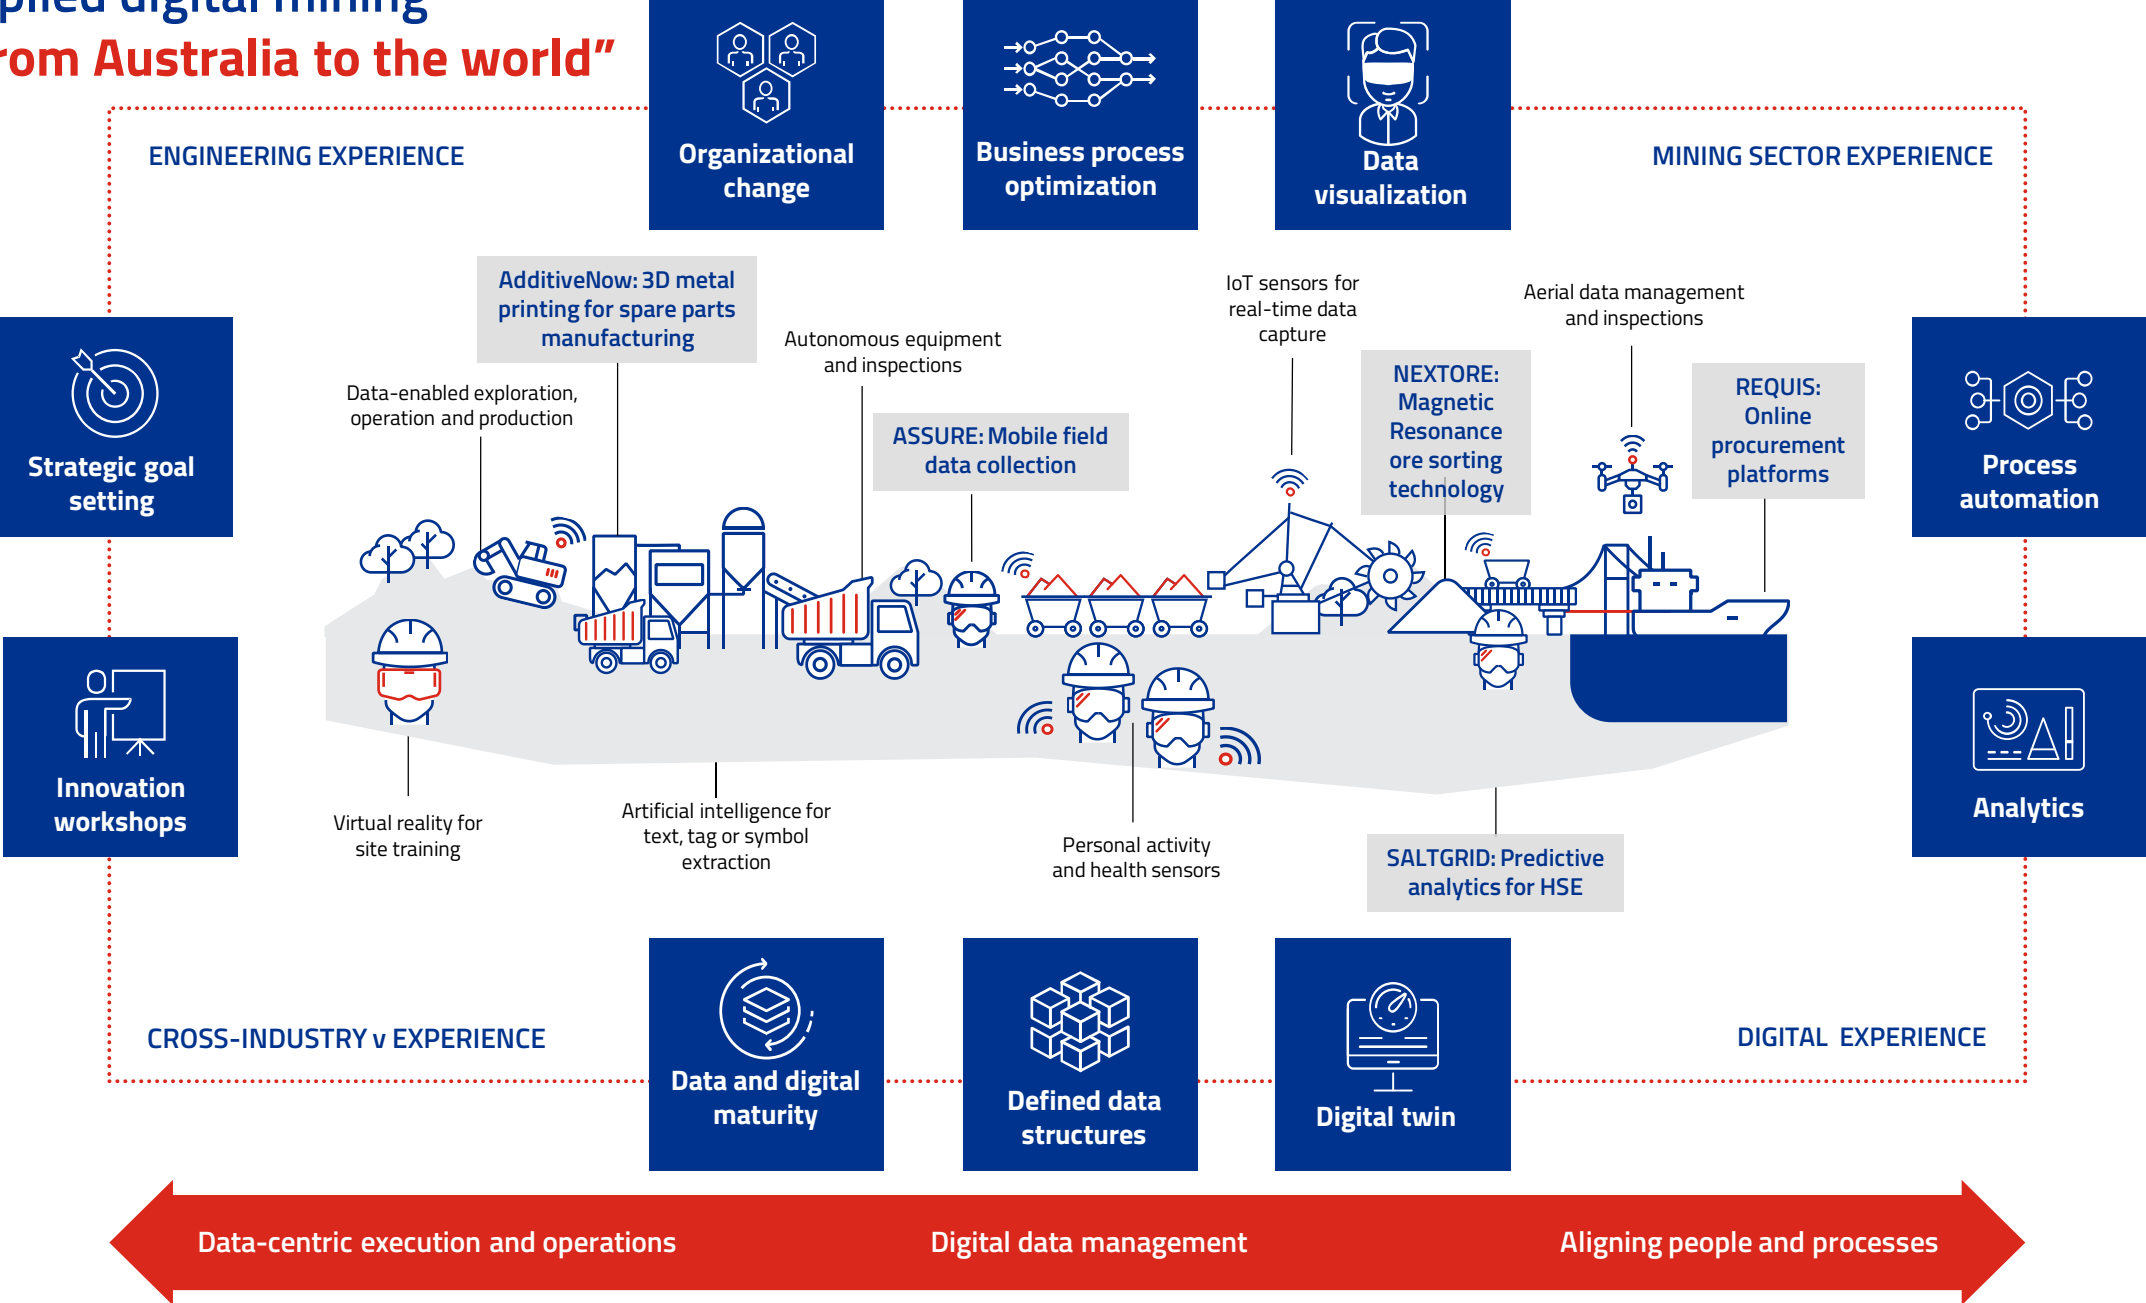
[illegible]plied digital mining
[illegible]om Australia to the world"

ENGINEERING EXPERIENCE

Organizational change

Business process optimization

Data visualization

MINING SECTOR EXPERIENCE

Strategic goal setting

AdditiveNow: 3D metal printing for spare parts manufacturing

Data-enabled exploration, operation and production

Autonomous equipment and inspections

ASSURE: Mobile field data collection

IoT sensors for real-time data capture

NEXTORE: Magnetic Resonance ore sorting technology

Aerial data management and inspections

REQUIS: Online procurement platforms

Process automation

Innovation workshops

Virtual reality for site training

Artificial intelligence for text, tag or symbol extraction

Personal activity and health sensors

SALTGRID: Predictive analytics for HSE

Analytics

CROSS-INDUSTRY v EXPERIENCE

Data and digital maturity

Defined data structures

Digital twin

DIGITAL EXPERIENCE

Data-centric execution and operations

Digital data management

Aligning people and processes